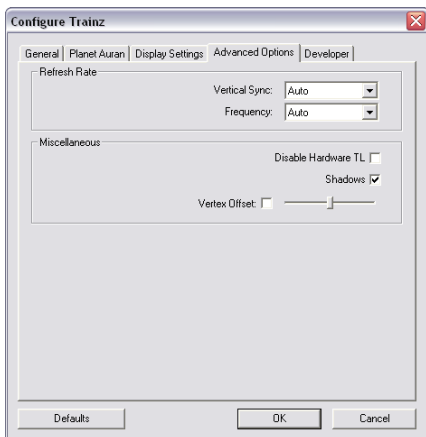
Configure Trainz

General | Planet Auran | Display Settings | Advanced Options | Developer

Refresh Rate

Vertical Sync: Auto

Frequency: Auto

Miscellaneous

Disable Hardware TL

Shadows

Vertex Offset:

Defaults

OK

Cancel